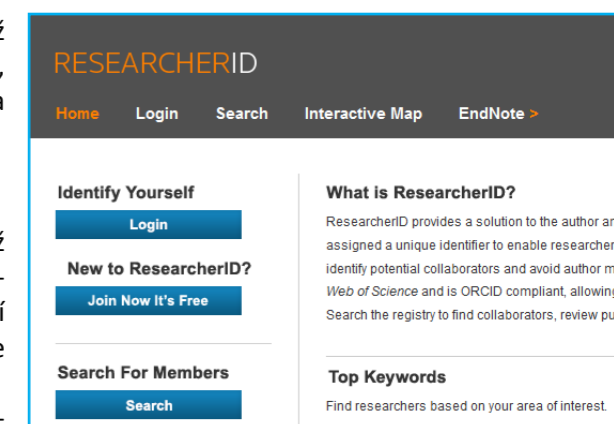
ź
,
a

ź
-
í
e
-

RESEARCHERID

Home Login Search Interactive Map EndNote >

Identify Yourself

Login

New to ResearcherID?

Join Now It's Free

Search For Members

Search

What is ResearcherID?

ResearcherID provides a solution to the author ar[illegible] assigned a unique identifier to enable researcher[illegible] identify potential collaborators and avoid author m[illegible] Web of Science and is ORCID compliant, allowing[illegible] Search the registry to find collaborators, review pu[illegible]

Top Keywords

Find researchers based on your area of interest.